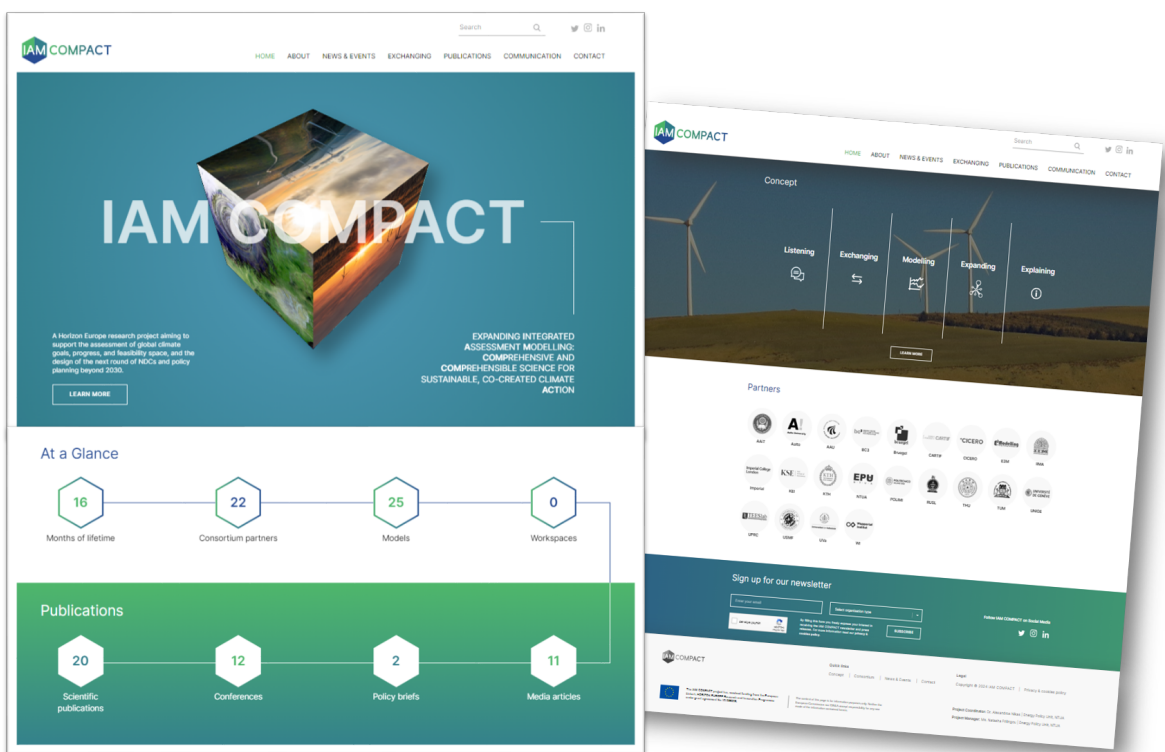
Search

IAM COMPACT

HOME ABOUT NEWS & EVENTS EXCHANGING PUBLICATIONS COMMUNICATION CONTACT

IAM COMPACT

A Horizon Europe research project aiming to support the assessment of global climate goals, progress, and feasibility space, and the design of the next round of NDCs and policy planning beyond 2030.

LEARN MORE

EXPANDING INTEGRATED ASSESSMENT MODELLING: COMPREHENSIVE AND COMPREHENSIBLE SCIENCE FOR SUSTAINABLE, CO-CREATED CLIMATE ACTION

At a Glance

16 Months of lifetime
22 Consortium partners
25 Models
0 Workspaces

Publications

20 Scientific publications
12 Conferences
2 Policy briefs
11 Media articles

IAM COMPACT

Search

HOME ABOUT NEWS & EVENTS EXCHANGING PUBLICATIONS COMMUNICATION CONTACT

Concept

Listening
Exchanging
Modelling
Expanding
Explaining

LEARN MORE

Partners

AAU BC3 Bruegel CARTIF CICERO E3M IIASA Imperial KSI NTUA POLIMI SUSL TUM UNIGE UPRC UVA

Sign up for our newsletter

Enter your email
Select organisation type
SUBSCRIBE

Follow IAM COMPACT on Social Media

IAM COMPACT

Quick links
Exchange Consortium News & Events Contact

Legal
Copyright © 2024 IAM COMPACT Privacy & cookie policy

Project Coordinator: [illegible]
Project Manager: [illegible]